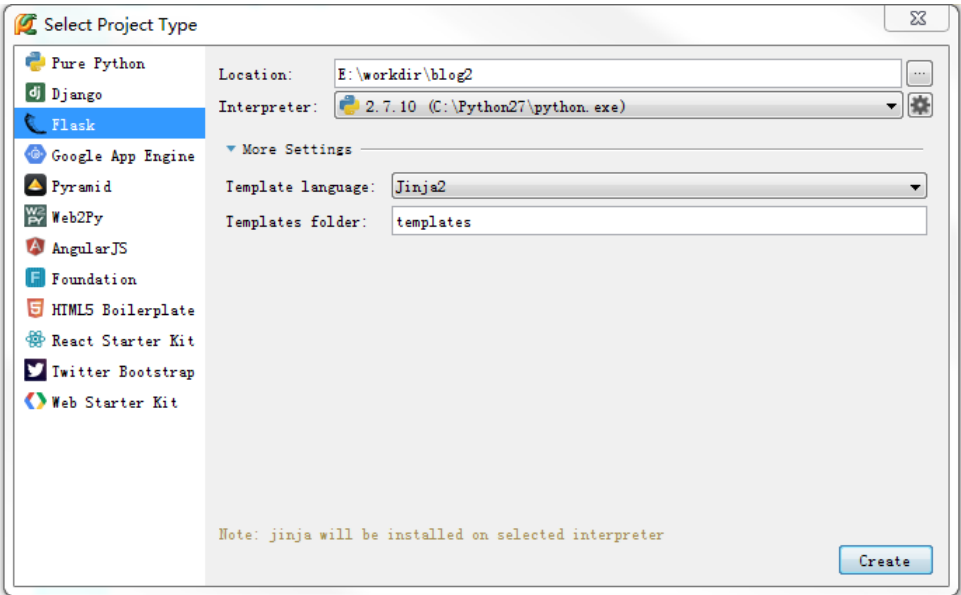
Select Project Type

Pure Python
Django
Flask
Google App Engine
Pyramid
Web2Py
AngularJS
Foundation
HTML5 Boilerplate
React Starter Kit
Twitter Bootstrap
Web Starter Kit

Location: E:\workdir\blog2 ...
Interpreter: 2.7.10 (C:\Python27\python.exe)

More Settings
Template language: Jinja2
Templates folder: templates

Note: jinja will be installed on selected interpreter

Create